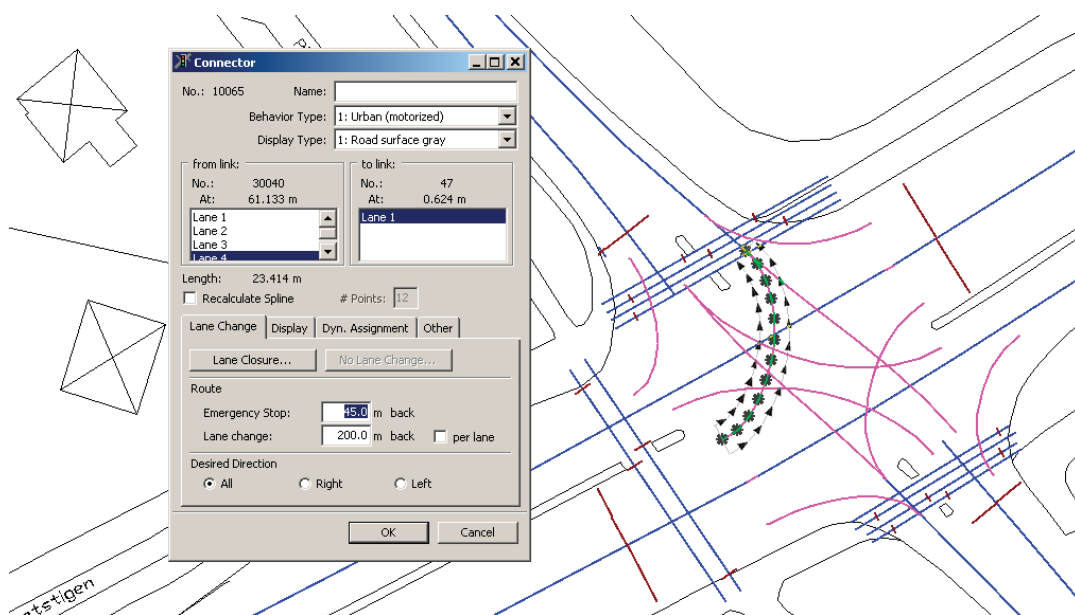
Connector

No.: 10065 Name:

Behavior Type: 1: Urban (motorized)

Display Type: 1: Road surface gray

from link:
No.: 30040
At: 61.133 m
Lane 1
Lane 2
Lane 3
Lane 4

to link:
No.: 47
At: 0.624 m
Lane 1

Length: 23.414 m

Recalculate Spline # Points: 12

Lane Change | Display | Dyn. Assignment | Other

Lane Closure... No Lane Change...

Route

Emergency Stop: 45.0 m back

Lane change: 200.0 m back per lane

Desired Direction

All Right Left

OK Cancel

tstigen